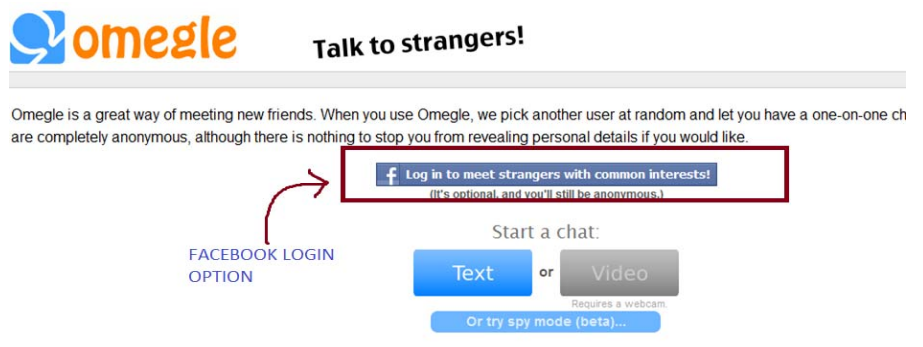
omegle

Talk to strangers!

Omegle is a great way of meeting new friends. When you use Omegle, we pick another user at random and let you have a one-on-one ch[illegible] are completely anonymous, although there is nothing to stop you from revealing personal details if you would like.

f Log in to meet strangers with common interests!

(It's optional, and you'll still be anonymous.)

FACEBOOK LOGIN OPTION

Start a chat:

Text or Video

Requires a webcam.

Or try spy mode (beta)...